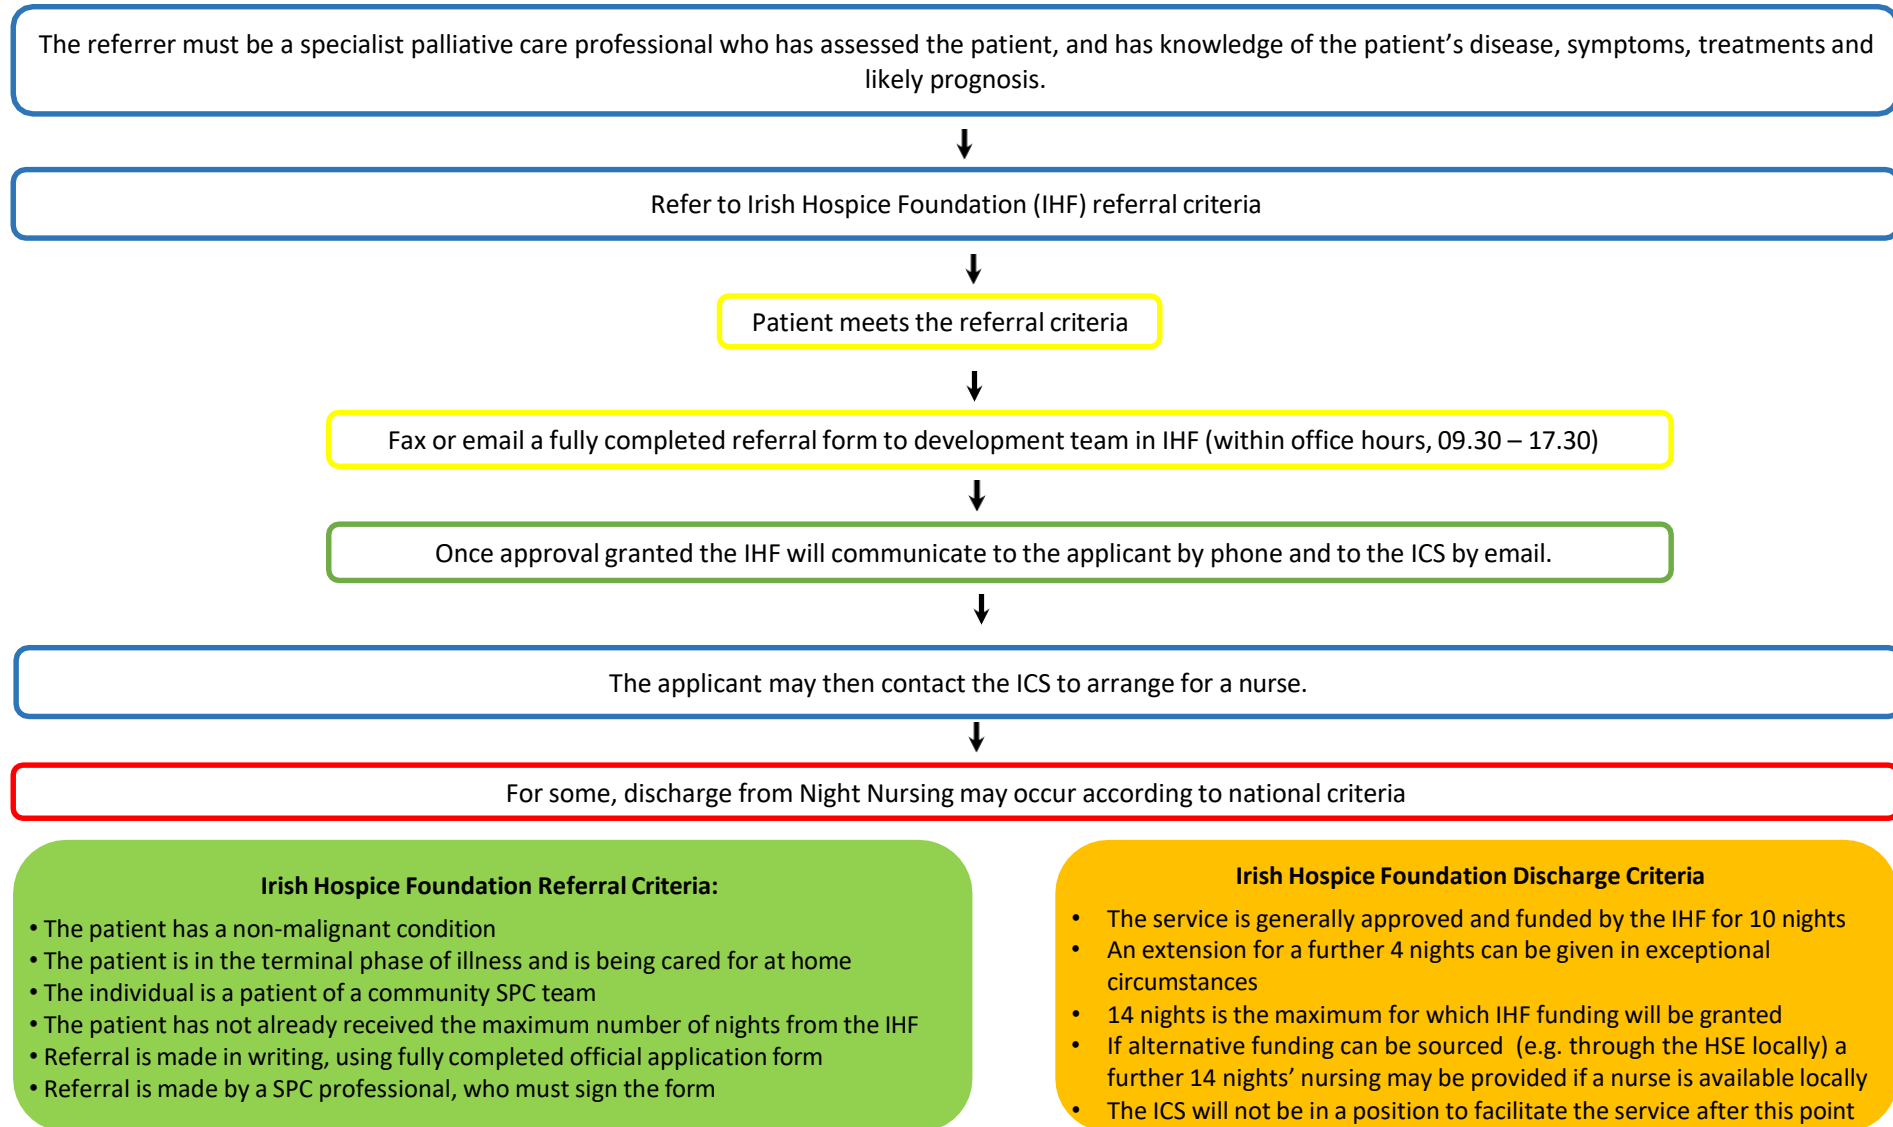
The referrer must be a specialist palliative care professional who has assessed the patient, and has knowledge of the patient's disease, symptoms, treatments and likely prognosis.

Refer to Irish Hospice Foundation (IHF) referral criteria

Patient meets the referral criteria

Fax or email a fully completed referral form to development team in IHF (within office hours, 09.30 – 17.30)

Once approval granted the IHF will communicate to the applicant by phone and to the ICS by email.

The applicant may then contact the ICS to arrange for a nurse.

For some, discharge from Night Nursing may occur according to national criteria

**Irish Hospice Foundation Referral Criteria:**

• The patient has a non-malignant condition
• The patient is in the terminal phase of illness and is being cared for at home
• The individual is a patient of a community SPC team
• The patient has not already received the maximum number of nights from the IHF
• Referral is made in writing, using fully completed official application form
• Referral is made by a SPC professional, who must sign the form

**Irish Hospice Foundation Discharge Criteria**

• The service is generally approved and funded by the IHF for 10 nights
• An extension for a further 4 nights can be given in exceptional circumstances
• 14 nights is the maximum for which IHF funding will be granted
• If alternative funding can be sourced (e.g. through the HSE locally) a further 14 nights' nursing may be provided if a nurse is available locally
• The ICS will not be in a position to facilitate the service after this point